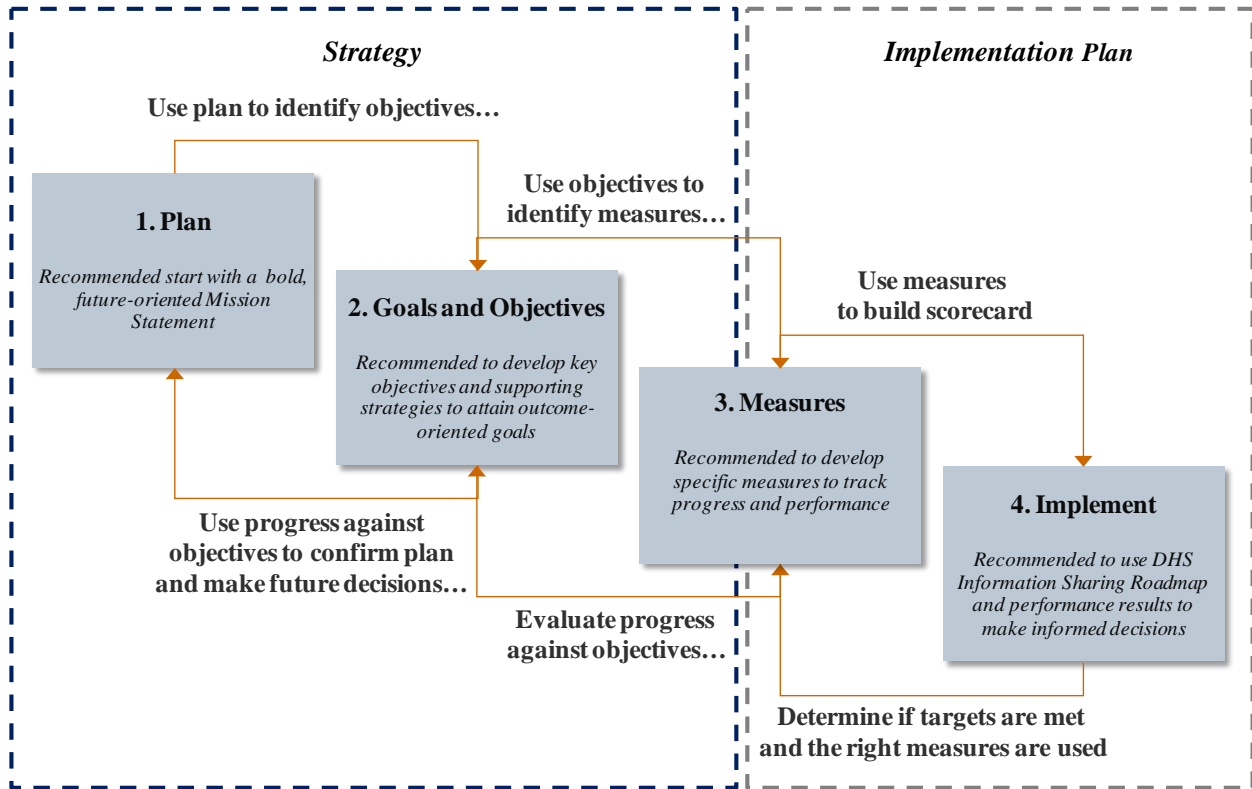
Strategy

Implementation Plan

Use plan to identify objectives…

Use objectives to identify measures…

1. Plan

Recommended start with a bold, future-oriented Mission Statement

2. Goals and Objectives

Recommended to develop key objectives and supporting strategies to attain outcome-oriented goals

Use measures to build scorecard

3. Measures

Recommended to develop specific measures to track progress and performance

4. Implement

Recommended to use DHS Information Sharing Roadmap and performance results to make informed decisions

Use progress against objectives to confirm plan and make future decisions…

Evaluate progress against objectives…

Determine if targets are met and the right measures are used